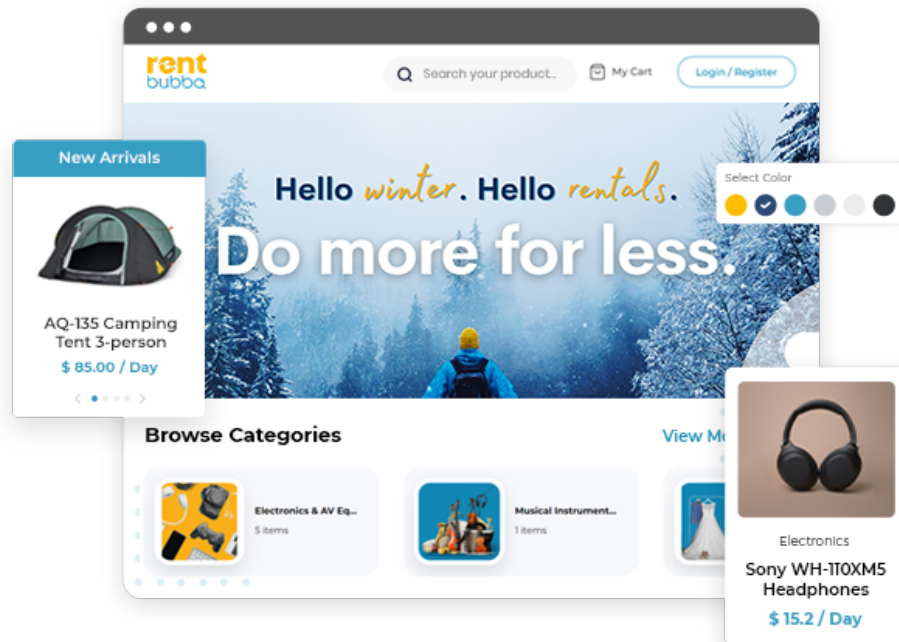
rent bubba

Search your product...

My Cart

Login / Register

New Arrivals

AQ-135 Camping Tent 3-person

$ 85.00 / Day

Hello winter. Hello rentals.

Do more for less.

Select Color

Browse Categories

View M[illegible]

Electronics & AV Eq...

5 items

Musical Instrument...

1 items

Electronics

Sony WH-1T0XM5 Headphones

$ 15.2 / Day